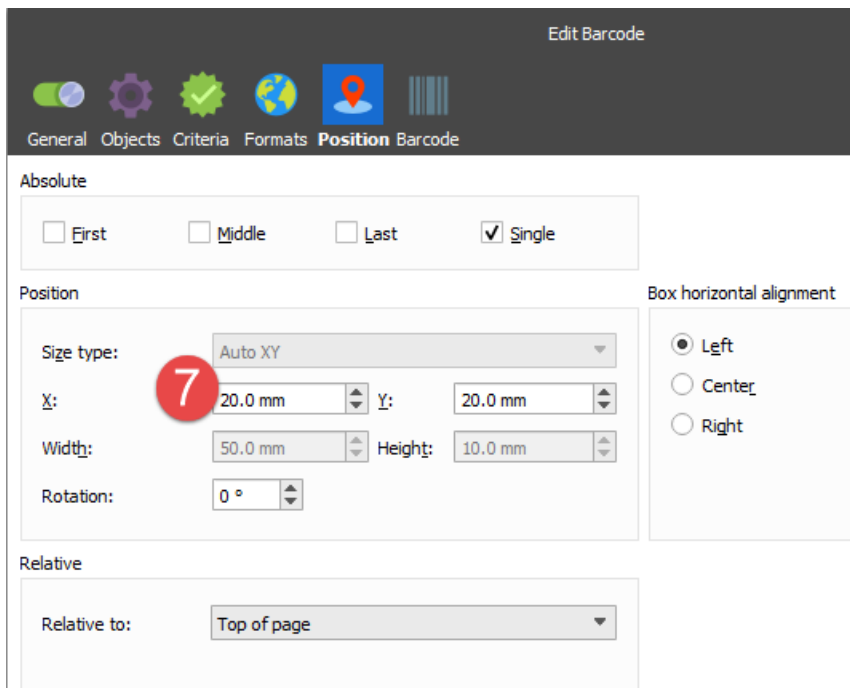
Edit Barcode

General Objects Criteria Formats Position Barcode

Absolute

First Middle Last Single

Position

Size type: Auto XY

7

X: 20.0 mm Y: 20.0 mm

Width: 50.0 mm Height: 10.0 mm

Rotation: 0 °

Box horizontal alignment

Left

Center

Right

Relative

Relative to: Top of page